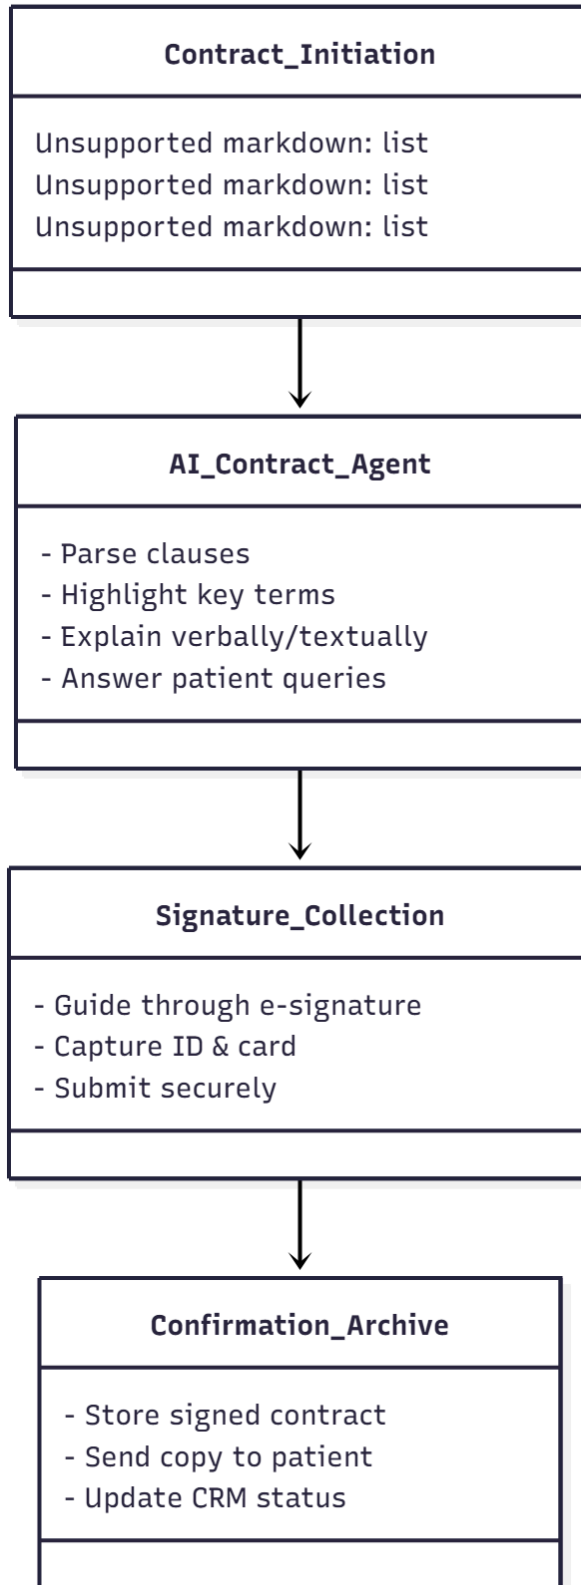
Contract_Initiation

Unsupported markdown: list
Unsupported markdown: list
Unsupported markdown: list

AI_Contract_Agent

- Parse clauses
- Highlight key terms
- Explain verbally/textually
- Answer patient queries

Signature_Collection

- Guide through e-signature
- Capture ID & card
- Submit securely

Confirmation_Archive

- Store signed contract
- Send copy to patient
- Update CRM status